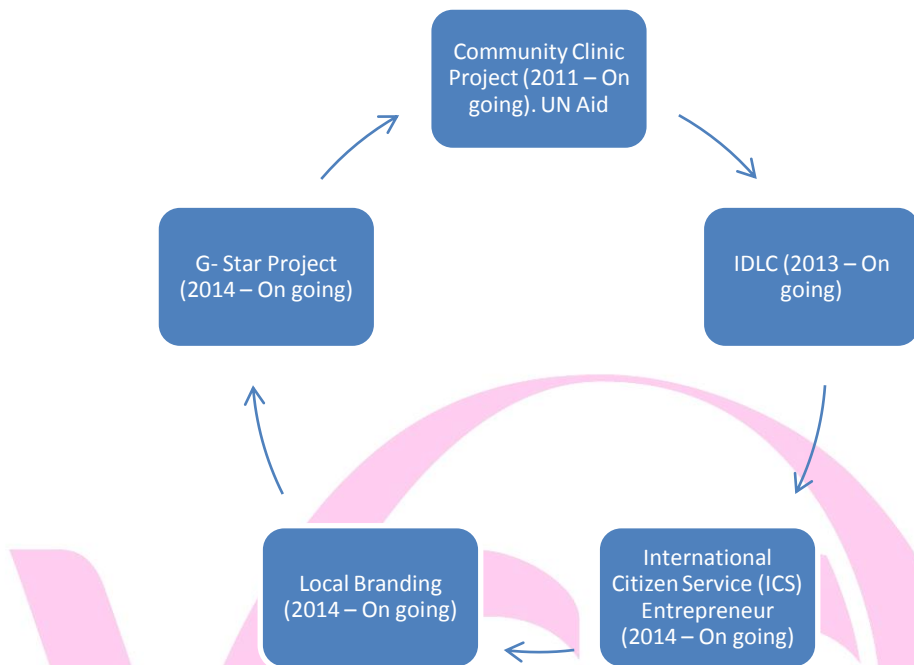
Community Clinic Project (2011 – On going). UN Aid

IDLC (2013 – On going)

International Citizen Service (ICS) Entrepreneur (2014 – On going)

Local Branding (2014 – On going)

G- Star Project (2014 – On going)